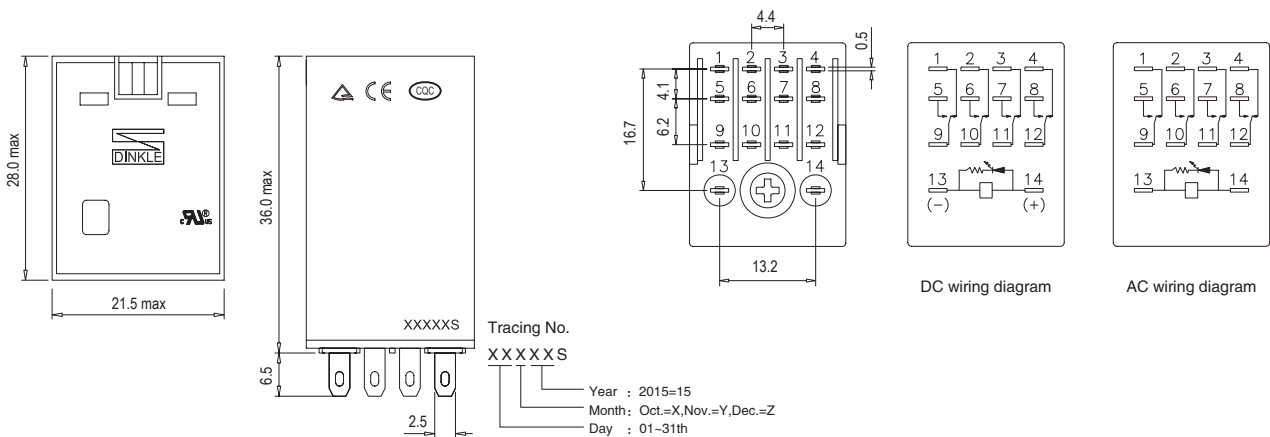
28.0 max

DINKLE

21.5 max

36.0 max

CE CQC

XXXXXS

6.5

2.5

Tracing No.

XXXXXS

Year : 2015=15

Month : Oct.=X,Nov.=Y,Dec.=Z

Day : 01~31th

4.4

0.5

1 2 3 4

5 6 7 8

9 10 11 12

13 14

4.1

6.2

16.7

13.2

1 2 3 4

5 6 7 8

9 10 11 12

13 14

(−) (+)

DC wiring diagram

1 2 3 4

5 6 7 8

9 10 11 12

13 14

AC wiring diagram